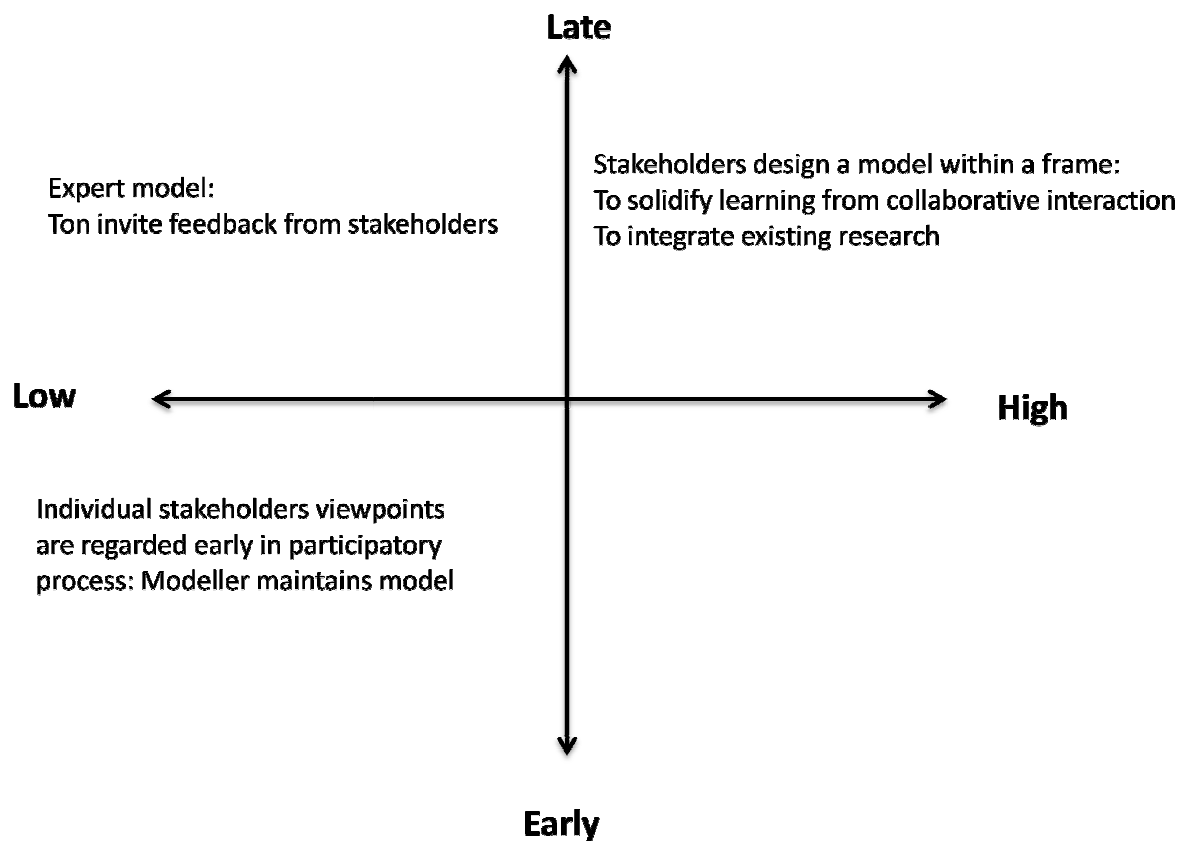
Late

Expert model:
Ton invite feedback from stakeholders

Stakeholders design a model within a frame:
To solidify learning from collaborative interaction
To integrate existing research

Low

High

Individual stakeholders viewpoints are regarded early in participatory process: Modeller maintains model

Early